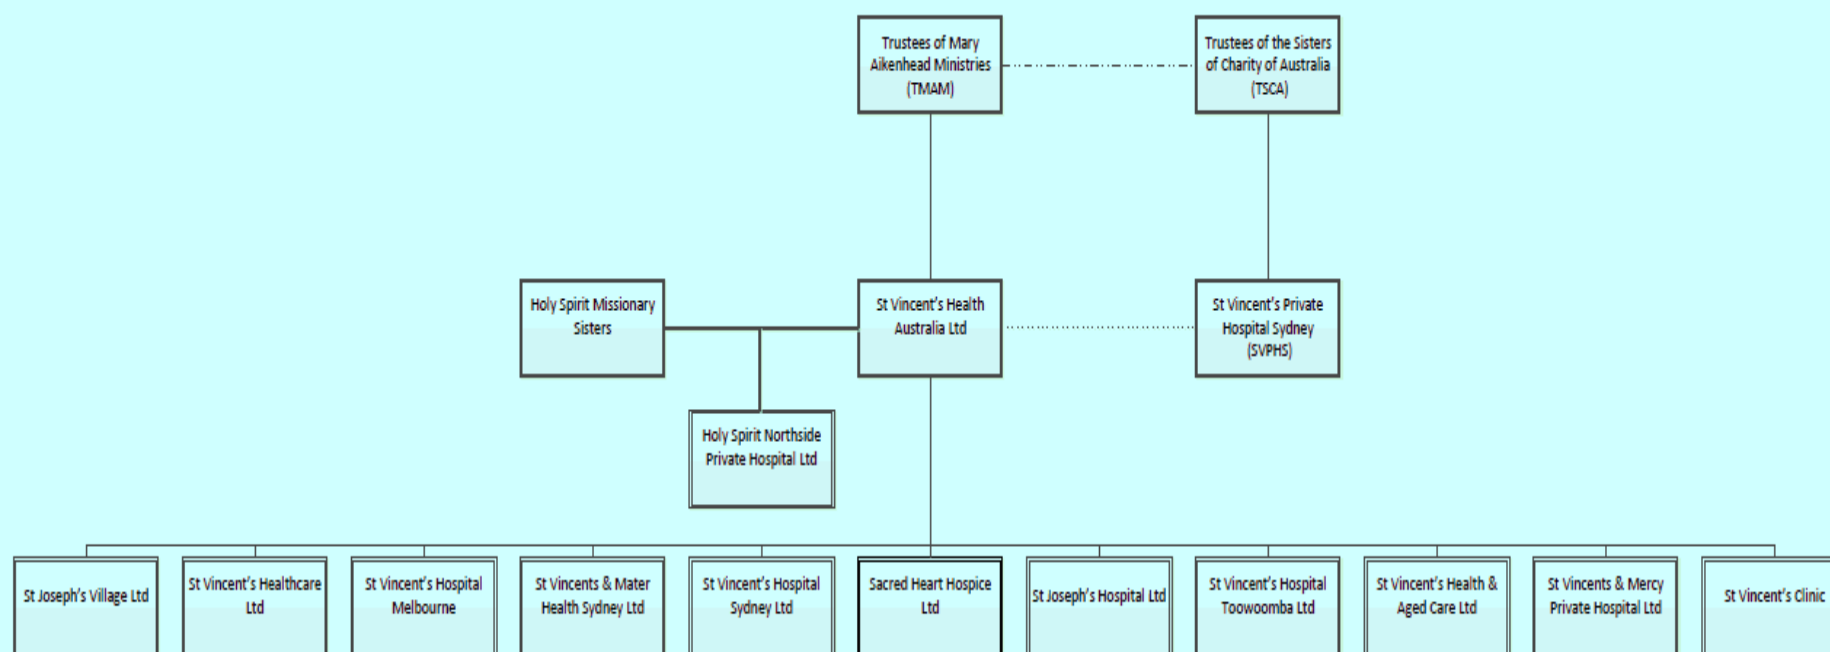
Trustees of Mary Aikenhead Ministries (TMAM)

Trustees of the Sisters of Charity of Australia (TSCA)

Holy Spirit Missionary Sisters

St Vincent's Health Australia Ltd

St Vincent's Private Hospital Sydney (SVPHS)

Holy Spirit Northside Private Hospital Ltd

St Joseph's Village Ltd

St Vincent's Healthcare Ltd

St Vincent's Hospital Melbourne

St Vincents & Mater Health Sydney Ltd

St Vincent's Hospital Sydney Ltd

Sacred Heart Hospice Ltd

St Joseph's Hospital Ltd

St Vincent's Hospital Toowoomba Ltd

St Vincent's Health & Aged Care Ltd

St Vincents & Mercy Private Hospital Ltd

St Vincent's Clinic